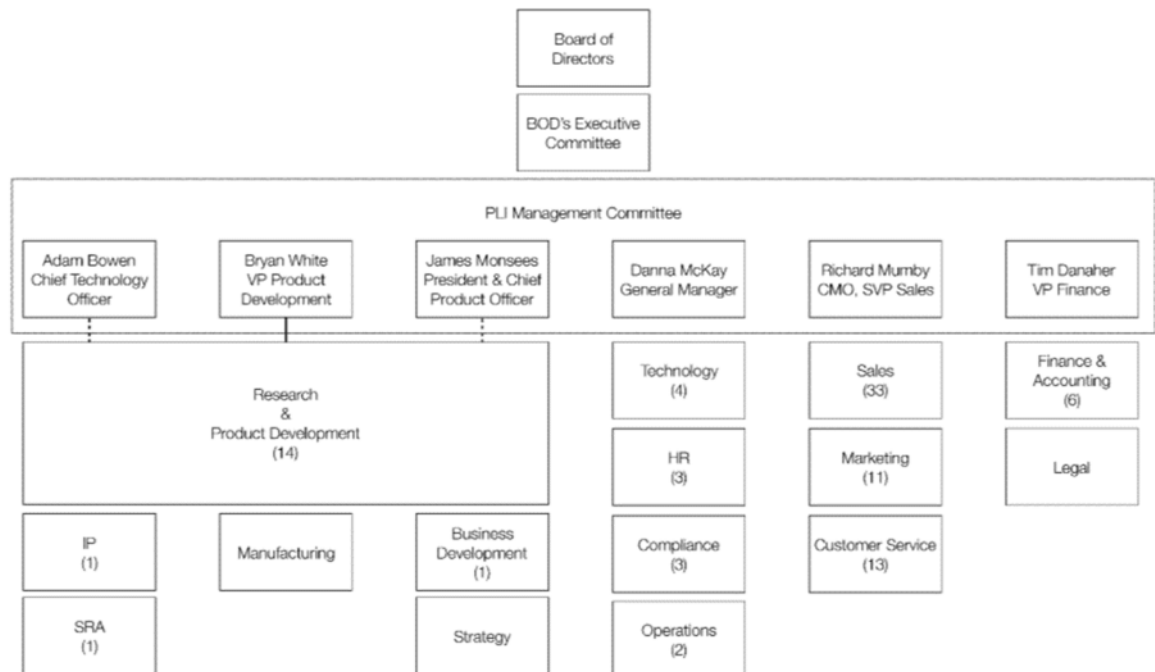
Board of Directors

BOD's Executive Committee

PLI Management Committee

Adam Bowen
Chief Technology Officer

Bryan White
VP Product Development

James Monsees
President & Chief Product Officer

Danna McKay
General Manager

Richard Mumby
CMO, SVP Sales

Tim Danaher
VP Finance

Research & Product Development (14)

Technology (4)

Sales (33)

Finance & Accounting (6)

HR (3)

Marketing (11)

Legal

IP (1)

Manufacturing

Business Development (1)

Compliance (3)

Customer Service (13)

SRA (1)

Strategy

Operations (2)